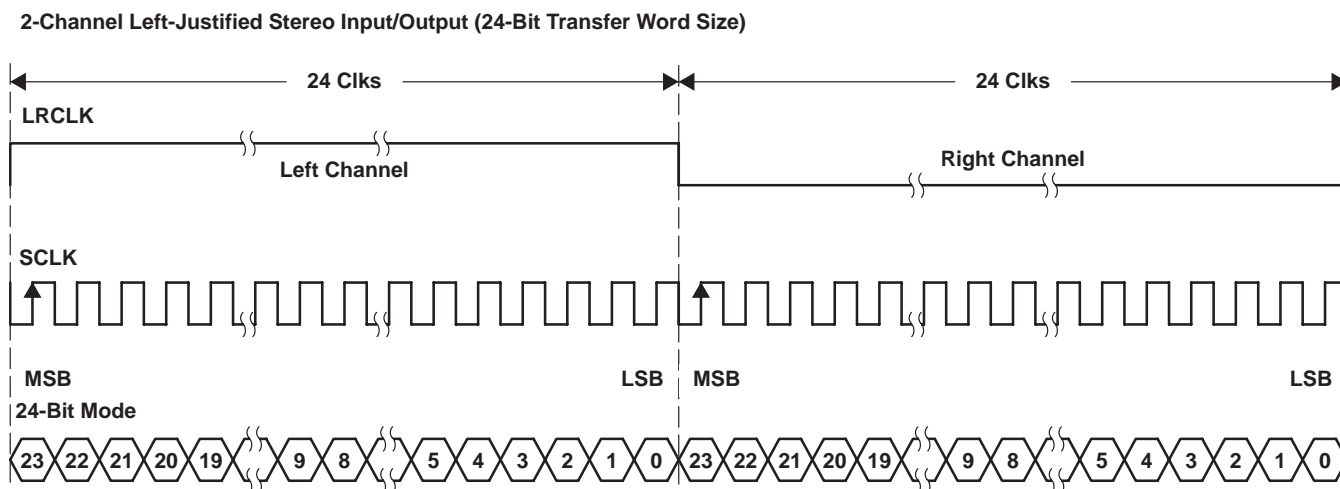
2-Channel Left-Justified Stereo Input/Output (24-Bit Transfer Word Size)

24 Clks

24 Clks

LRCLK

Left Channel

Right Channel

SCLK

MSB

LSB

MSB

LSB

24-Bit Mode

23 22 21 20 19 9 8 5 4 3 2 1 0 23 22 21 20 19 9 8 5 4 3 2 1 0